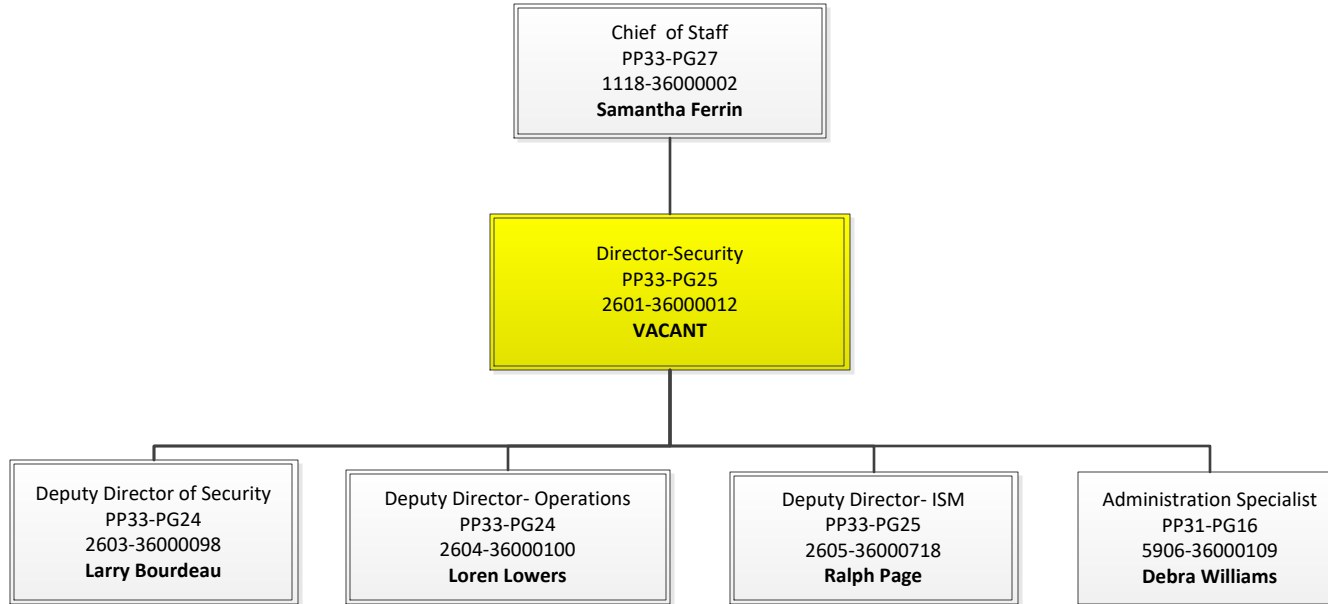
Chief of Staff
PP33-PG27
1118-36000002
**Samantha Ferrin**

Director-Security
PP33-PG25
2601-36000012
**VACANT**

Deputy Director of Security
PP33-PG24
2603-36000098
**Larry Bourdeau**

Deputy Director- Operations
PP33-PG24
2604-36000100
**Loren Lowers**

Deputy Director- ISM
PP33-PG25
2605-36000718
**Ralph Page**

Administration Specialist
PP31-PG16
5906-36000109
**Debra Williams**